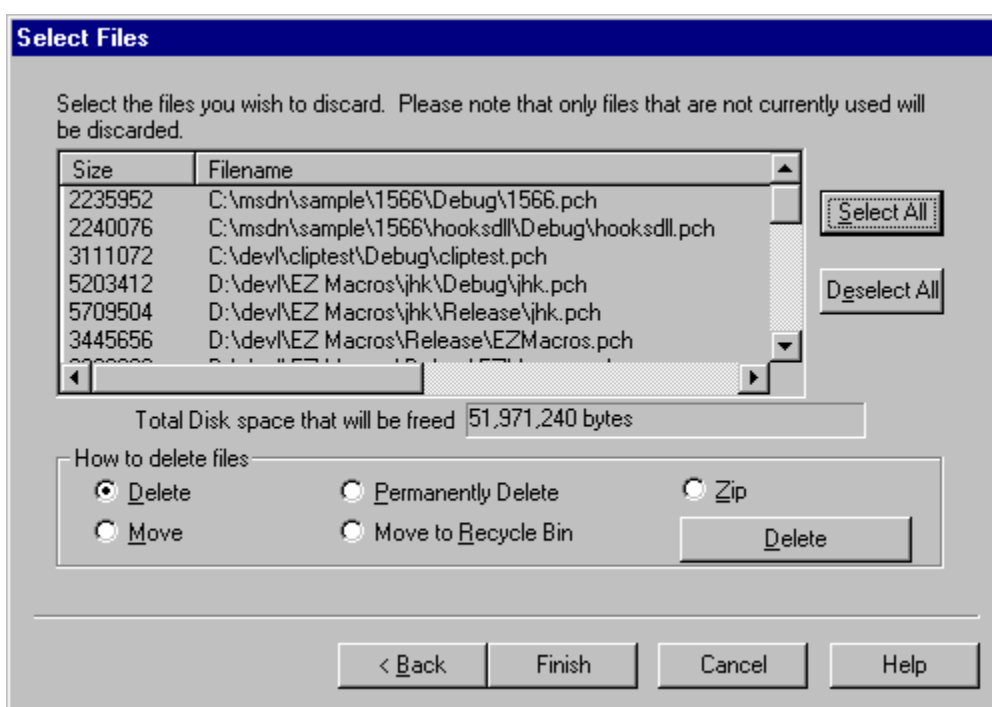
Select Files

Select the files you wish to discard. Please note that only files that are not currently used will be discarded.

| Size | Filename |
|---|---|
| 2235952 | C:\msdn\sample\1566\Debug\1566.pch |
| 2240076 | C:\msdn\sample\1566\hooksdll\Debug\hooksdll.pch |
| 3111072 | C:\devl\cliptest\Debug\cliptest.pch |
| 5203412 | D:\devl\EZ Macros\jhk\Debug\jhk.pch |
| 5709504 | D:\devl\EZ Macros\jhk\Release\jhk.pch |
| 3445656 | D:\devl\EZ Macros\Release\EZMacros.pch |
| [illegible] | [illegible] |

Select All

Deselect All

Total Disk space that will be freed 51,971,240 bytes

How to delete files

Delete

Permanently Delete

Zip

Move

Move to Recycle Bin

Delete

< Back

Finish

Cancel

Help